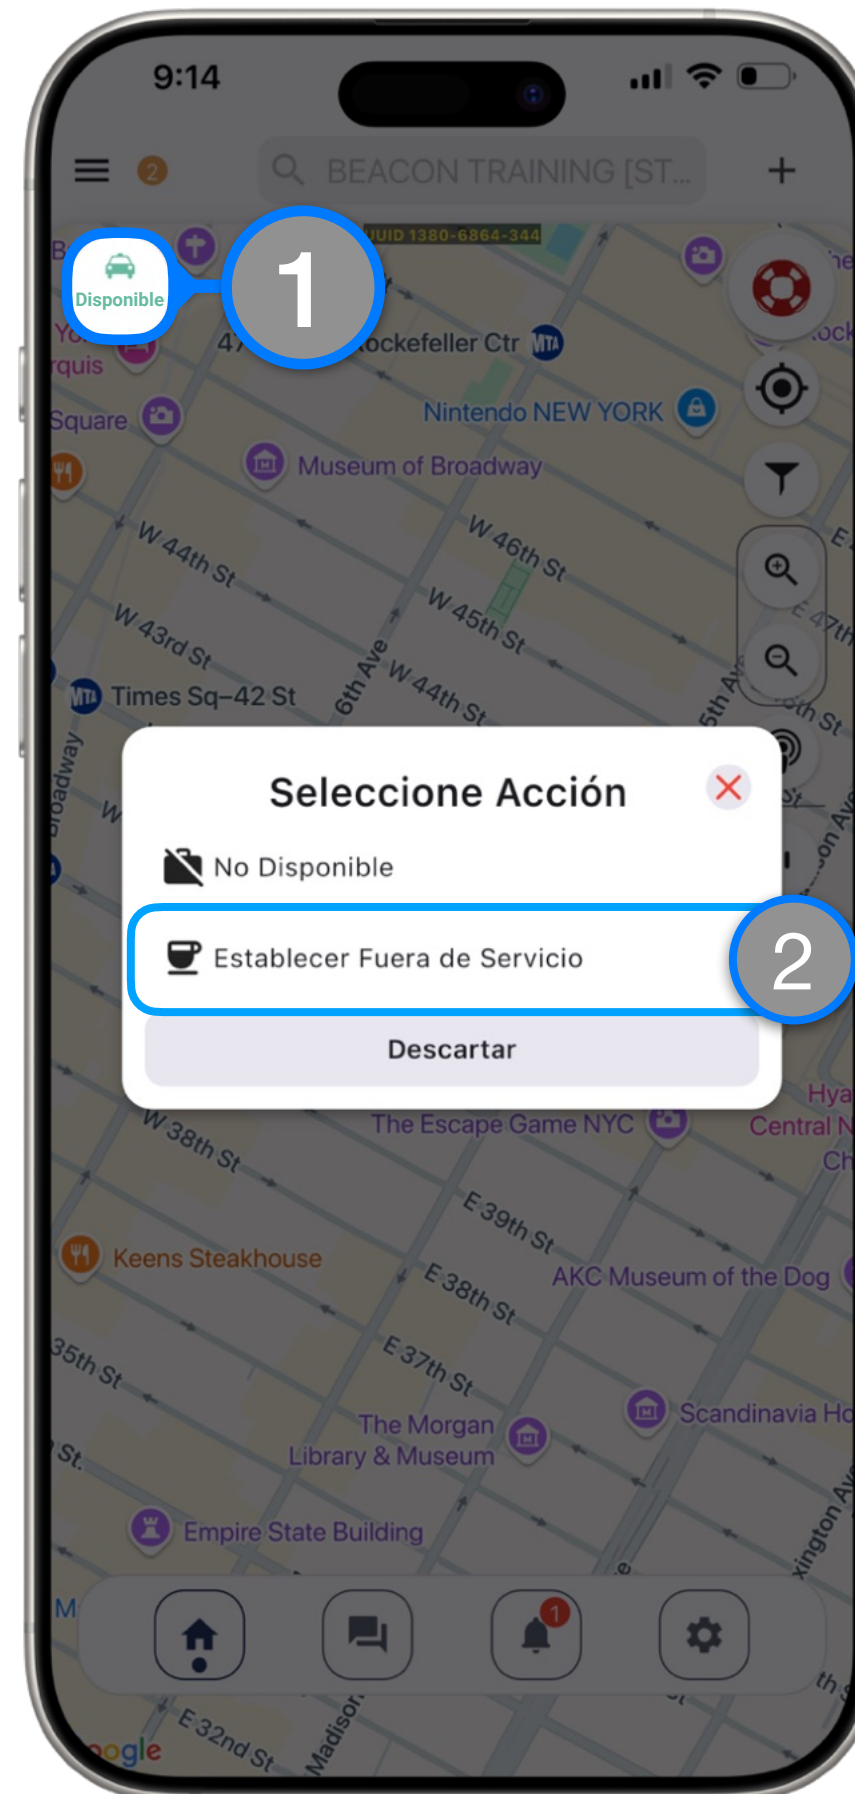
9:14

2

BEACON TRAINING [ST...

+

UUID 1380-6864-344

Disponible

1

Rockefeller Ctr

Nintendo NEW YORK

Square

Museum of Broadway

W 44th St

W 46th St

W 45th St

W 43rd St

W 44th St

Times Sq–42 St

6th Ave

Broadway

Seleccione Acción

No Disponible

Establecer Fuera de Servicio

2

Descartar

The Escape Game NYC

W 38th St

E 39th St

Keens Steakhouse

E 38th St

AKC Museum of the Dog

35th St

E 37th St

Scandinavia Ho

The Morgan Library & Museum

Empire State Building

Central N

1

E 32nd St

Madison

Google